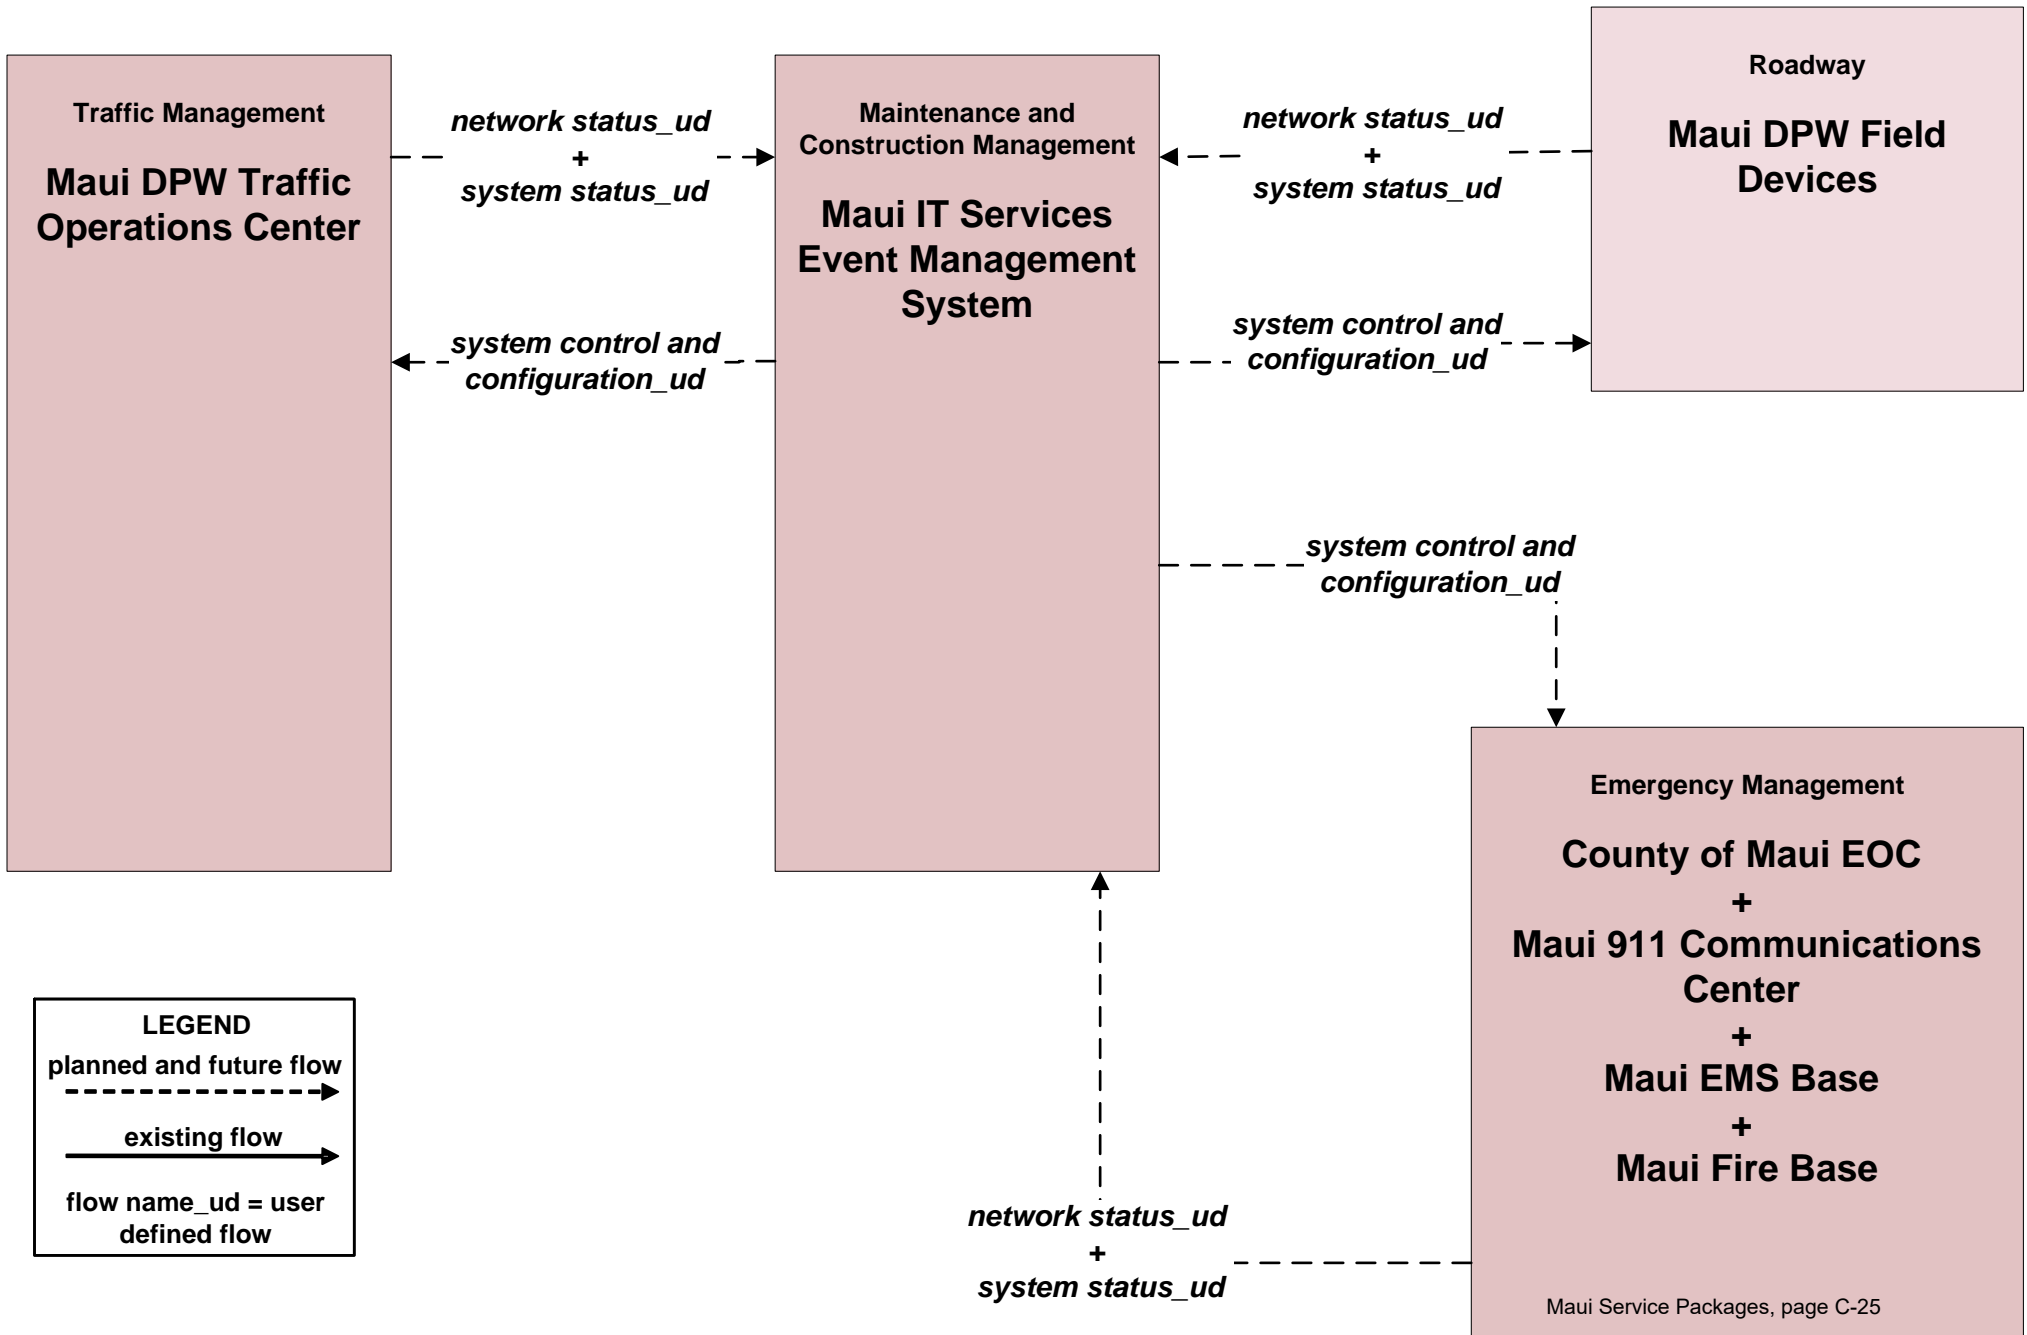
Traffic Management

Maui DPW Traffic Operations Center

network status_ud
+
system status_ud

system control and configuration_ud

Maintenance and Construction Management

Maui IT Services Event Management System

network status_ud
+
system status_ud

system control and configuration_ud

Roadway

Maui DPW Field Devices

system control and configuration_ud

Emergency Management

County of Maui EOC
+
Maui 911 Communications Center
+
Maui EMS Base
+
Maui Fire Base

network status_ud
+
system status_ud

LEGEND
planned and future flow
existing flow
flow name_ud = user defined flow

Maui Service Packages, page C-25